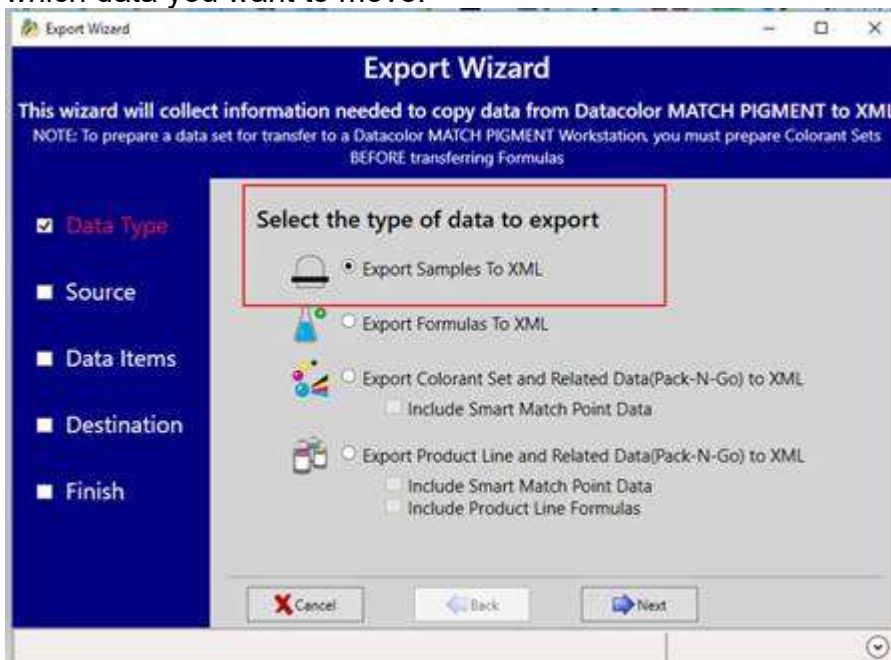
which data you want to move.

Export Wizard

Export Wizard

This wizard will collect information needed to copy data from Datacolor MATCH PIGMENT to XML
NOTE: To prepare a data set for transfer to a Datacolor MATCH PIGMENT Workstation, you must prepare Colorant Sets BEFORE transferring Formulas

Data Type

Source

Data Items

Destination

Finish

Select the type of data to export

Export Samples To XML

Export Formulas To XML

Export Colorant Set and Related Data(Pack-N-Go) to XML

Include Smart Match Point Data

Export Product Line and Related Data(Pack-N-Go) to XML

Include Smart Match Point Data

Include Product Line Formulas

Cancel

Back

Next